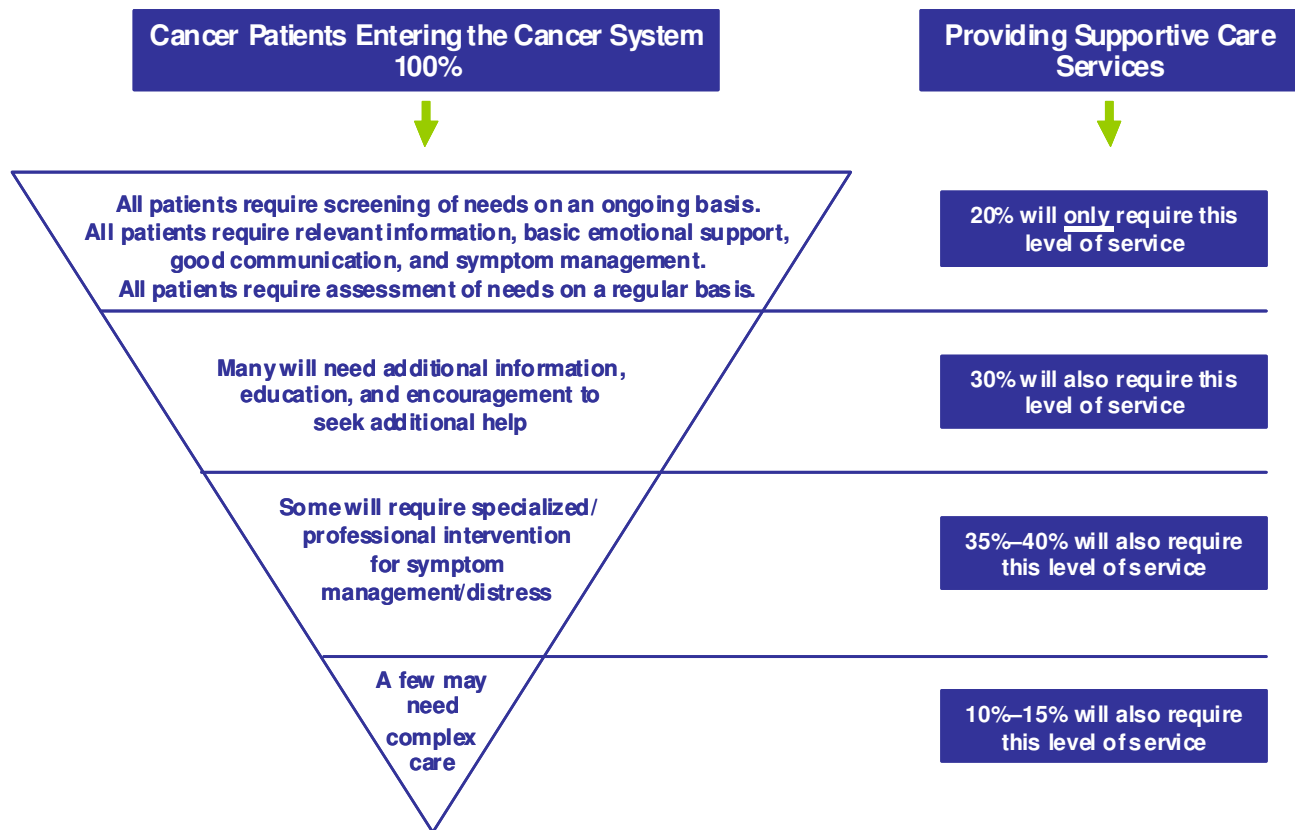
Cancer Patients Entering the Cancer System
100%

Providing Supportive Care Services

All patients require screening of needs on an ongoing basis.
All patients require relevant information, basic emotional support, good communication, and symptom management.
All patients require assessment of needs on a regular basis.

20% will only require this level of service

Many will need additional information, education, and encouragement to seek additional help

30% will also require this level of service

Some will require specialized/ professional intervention for symptom management/distress

35%–40% will also require this level of service

A few may need complex care

10%–15% will also require this level of service